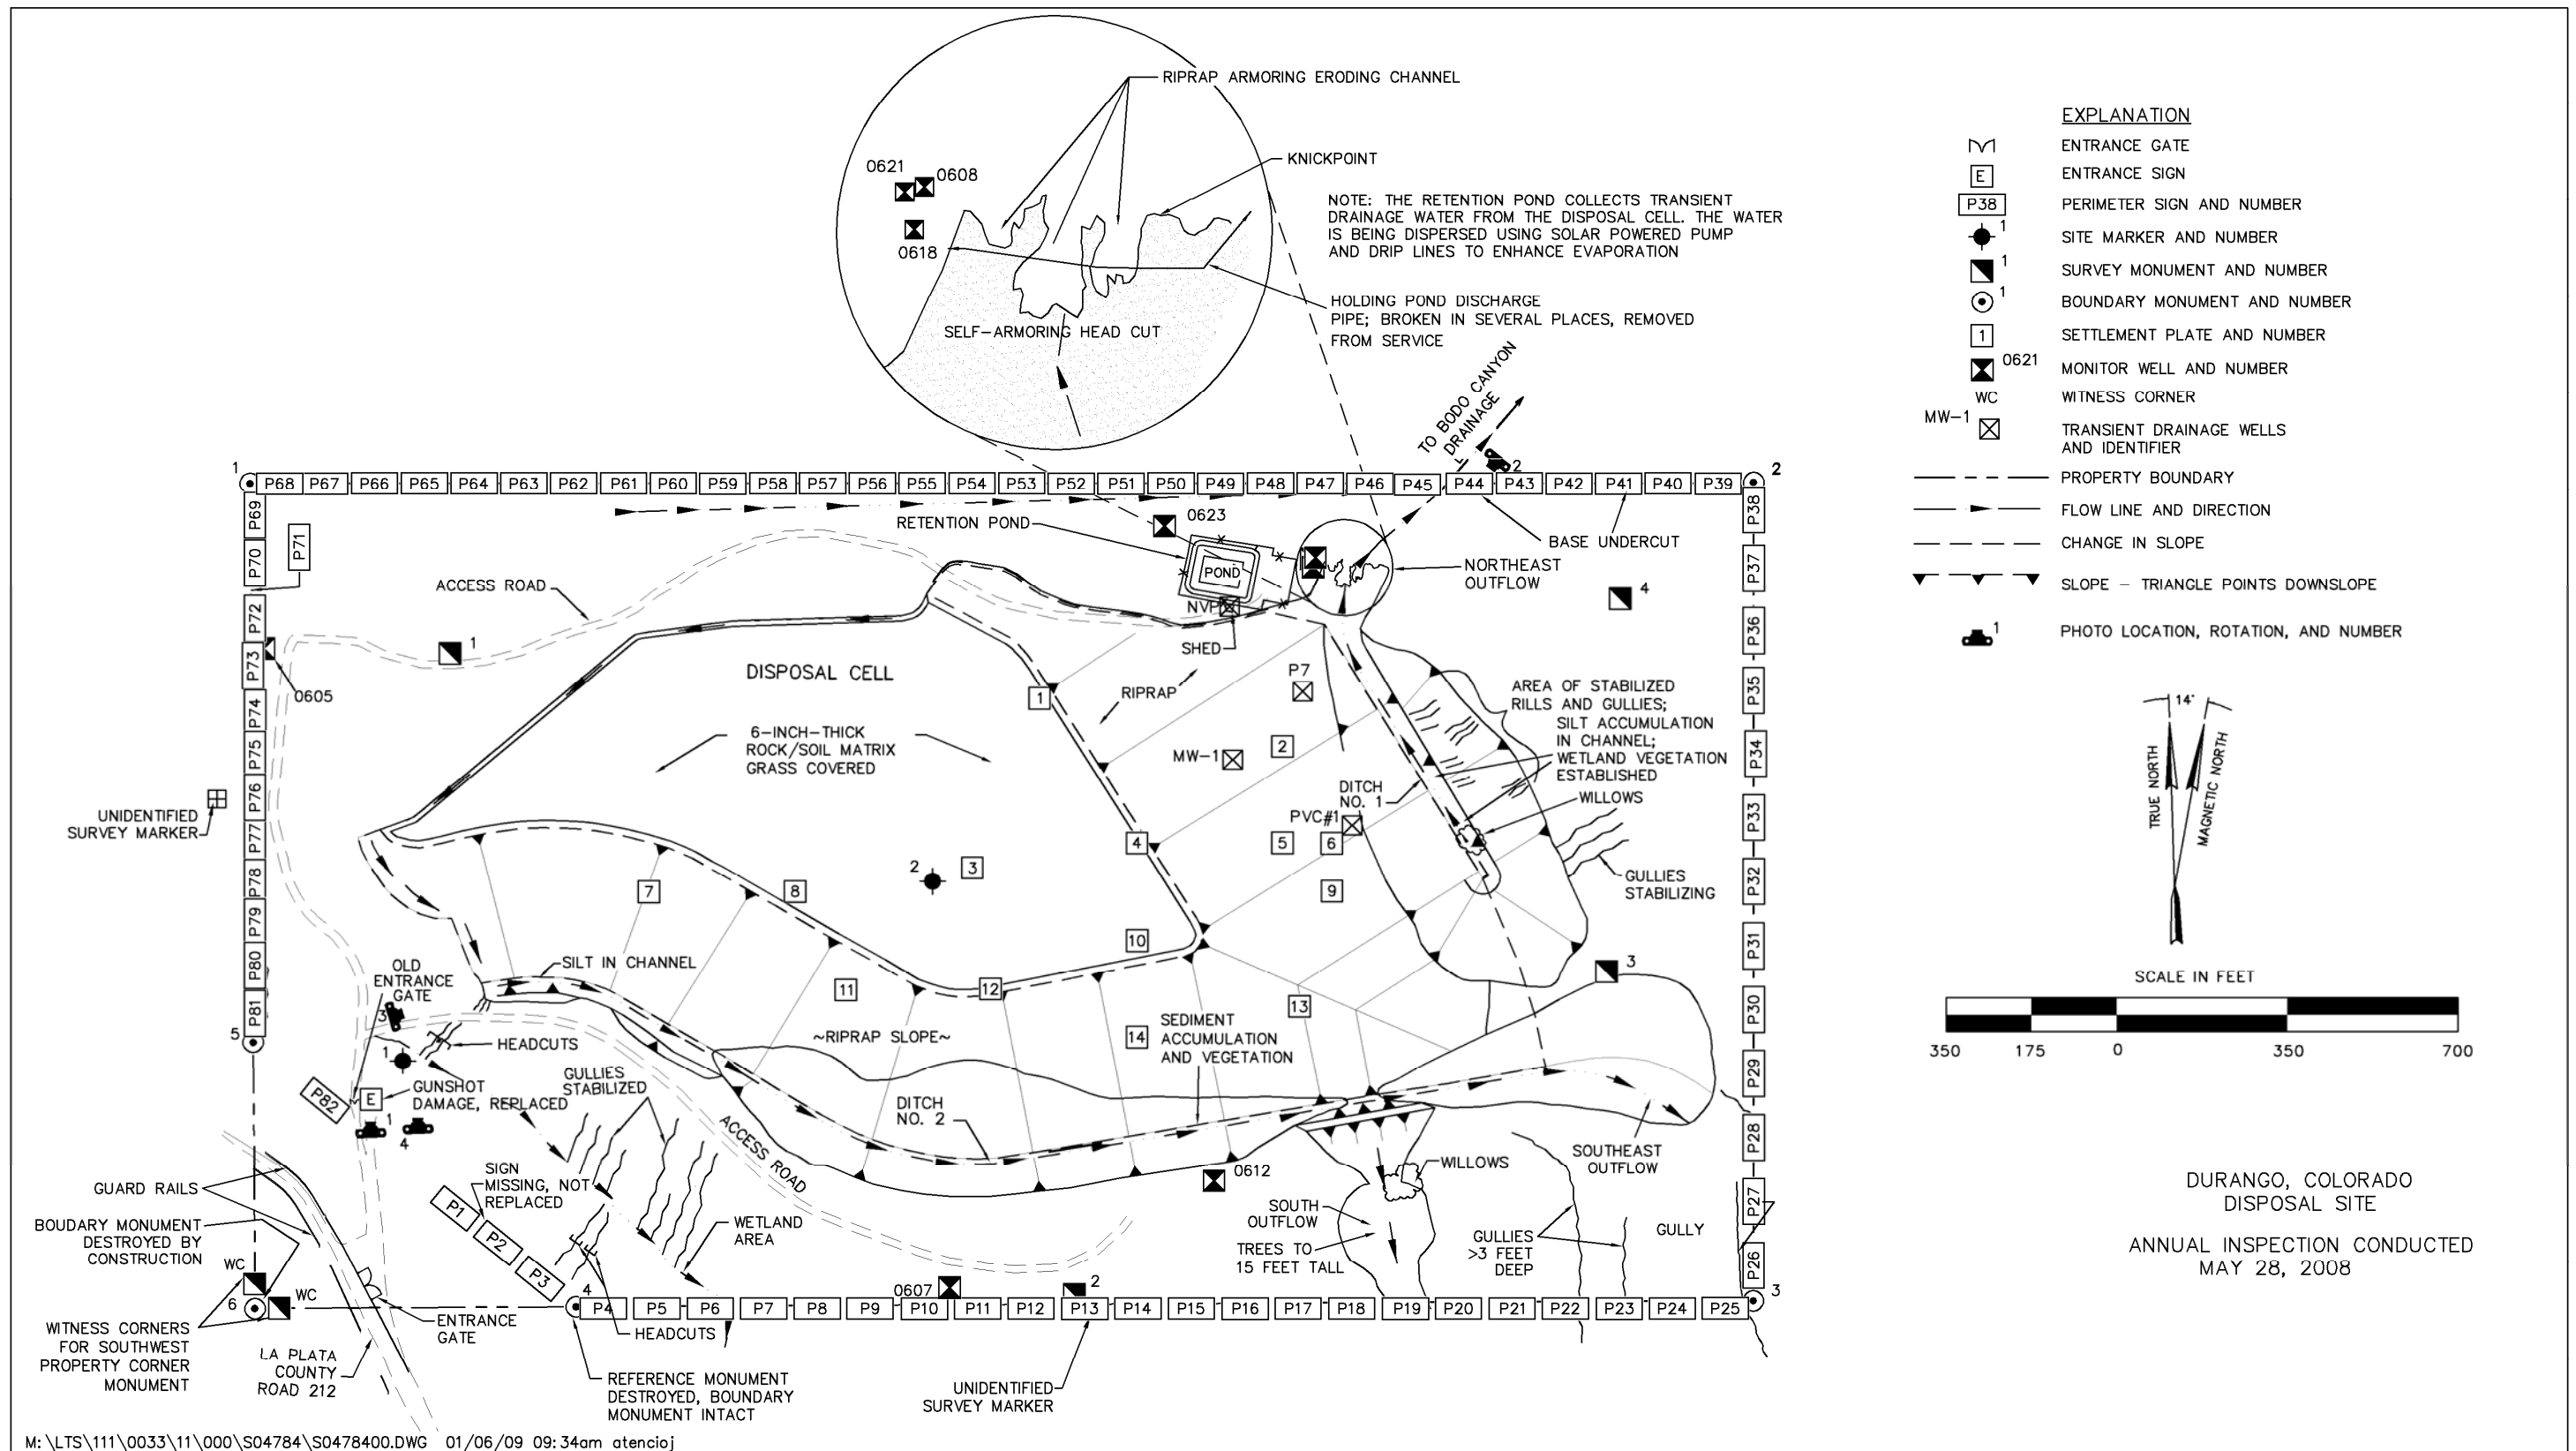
RIPRAP ARMORING ERODING CHANNEL
KNICKPOINT
0621 0608
0618
SELF–ARMORING HEAD CUT

NOTE: THE RETENTION POND COLLECTS TRANSIENT DRAINAGE WATER FROM THE DISPOSAL CELL. THE WATER IS BEING DISPERSED USING SOLAR POWERED PUMP AND DRIP LINES TO ENHANCE EVAPORATION

HOLDING POND DISCHARGE PIPE; BROKEN IN SEVERAL PLACES, REMOVED FROM SERVICE

TO BODO CANYON DRAINAGE

EXPLANATION
ENTRANCE GATE
E ENTRANCE SIGN
P38 PERIMETER SIGN AND NUMBER
1 SITE MARKER AND NUMBER
1 SURVEY MONUMENT AND NUMBER
1 BOUNDARY MONUMENT AND NUMBER
1 SETTLEMENT PLATE AND NUMBER
0621 MONITOR WELL AND NUMBER
WC WITNESS CORNER
MW–1 TRANSIENT DRAINAGE WELLS AND IDENTIFIER
PROPERTY BOUNDARY
FLOW LINE AND DIRECTION
CHANGE IN SLOPE
SLOPE – TRIANGLE POINTS DOWNSLOPE
1 PHOTO LOCATION, ROTATION, AND NUMBER

14°
TRUE NORTH
MAGNETIC NORTH

SCALE IN FEET
350 175 0 350 700

1 P68 P67 P66 P65 P64 P63 P62 P61 P60 P59 P58 P57 P56 P55 P54 P53 P52 P51 P50 P49 P48 P47 P46 P45 P44 P43 P42 P41 P40 P39 2
2
0623
RETENTION POND
POND
NVP
SHED
NORTHEAST OUTFLOW
BASE UNDERCUT
4
P38 P37 P36 P35 P34 P33 P32 P31 P30 P29 P28 P27 P26
P69 P70 P71 P72 P73 P74 P75 P76 P77 P78 P79 P80 P81
ACCESS ROAD
1
0605
DISPOSAL CELL
1
RIPRAP
P7
6–INCH–THICK ROCK/SOIL MATRIX GRASS COVERED
MW–1
2
AREA OF STABILIZED RILLS AND GULLIES; SILT ACCUMULATION IN CHANNEL; WETLAND VEGETATION ESTABLISHED
WILLOWS
DITCH NO. 1
PVC#1
UNIDENTIFIED SURVEY MARKER
4 5 6
2 3
7 8 9
GULLIES STABILIZING
10
SILT IN CHANNEL
12
3
OLD ENTRANCE GATE
11
13
14
SEDIMENT ACCUMULATION AND VEGETATION
~RIPRAP SLOPE~
3
5
1
HEADCUTS
P82
E
GUNSHOT DAMAGE, REPLACED
GULLIES STABILIZED
1
4
DITCH NO. 2
ACCESS ROAD
0612
WILLOWS
SOUTHEAST OUTFLOW
SIGN MISSING, NOT REPLACED
GUARD RAILS
BOUDARY MONUMENT DESTROYED BY CONSTRUCTION
WC
6
WC
WITNESS CORNERS FOR SOUTHWEST PROPERTY CORNER MONUMENT
P1 P2 P3
WETLAND AREA
SOUTH OUTFLOW
TREES TO 15 FEET TALL
GULLIES >3 FEET DEEP
GULLY
0607
2
4 P4 P5 P6 P7 P8 P9 P10 P11 P12 P13 P14 P15 P16 P17 P18 P19 P20 P21 P22 P23 P24 P25 3
ENTRANCE GATE
HEADCUTS
LA PLATA COUNTY ROAD 212
REFERENCE MONUMENT DESTROYED, BOUNDARY MONUMENT INTACT
UNIDENTIFIED SURVEY MARKER

DURANGO, COLORADO DISPOSAL SITE

ANNUAL INSPECTION CONDUCTED MAY 28, 2008

M:\LTS\111\0033\11\000\S04784\S0478400.DWG 01/06/09 09:34am atencioj